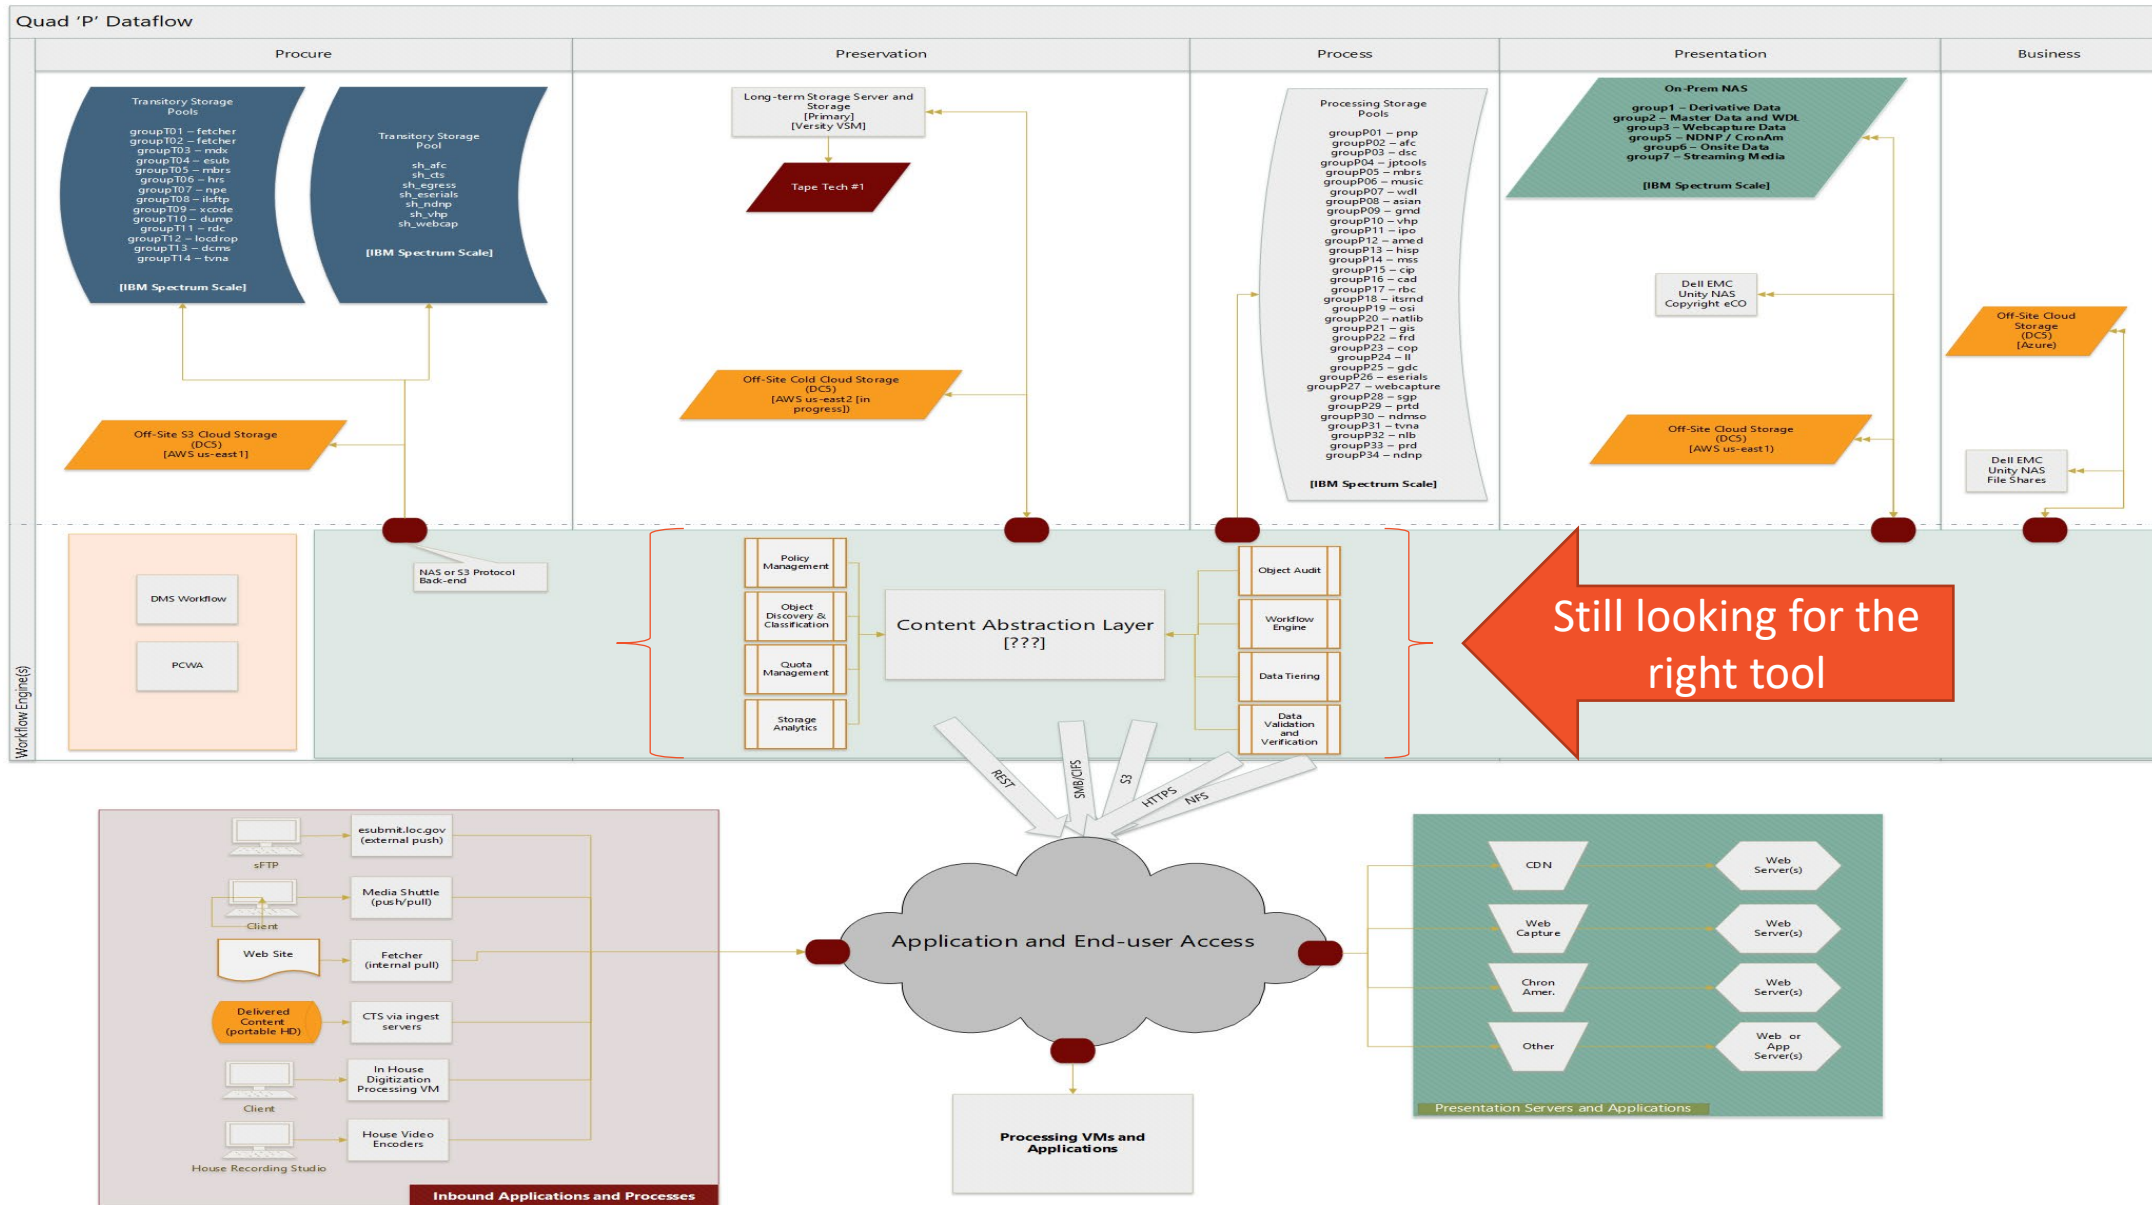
Quad 'P' Dataflow

Procure

Preservation

Process

Presentation

Business

Transitory Storage Pools

groupT01 – fetcher
groupT02 – fetcher
groupT03 – mdx
groupT04 – esub
groupT05 – mbrs
groupT06 – hrs
groupT07 – npe
groupT08 – ilsftp
groupT09 – xcode
groupT10 – dump
groupT11 – rdc
groupT12 – locdrop
groupT13 – dcms
groupT14 – tvna

[IBM Spectrum Scale]

Transitory Storage Pool

sh_afc
sh_cts
sh_egress
sh_eserials
sh_ndnp
sh_vhp
sh_webcap

[IBM Spectrum Scale]

Off-Site S3 Cloud Storage (DC5) [AWS us-east1]

Long-term Storage Server and Storage [Primary] [Versity VSM]

Tape Tech #1

Off-Site Cold Cloud Storage (DC5) [AWS us-east2 [in progress]]

Processing Storage Pools

groupP01 – pnp
groupP02 – afc
groupP03 – dsc
groupP04 – jptools
groupP05 – mbrs
groupP06 – music
groupP07 – wdl
groupP08 – asian
groupP09 – gmd
groupP10 – vhp
groupP11 – ipo
groupP12 – amed
groupP13 – hisp
groupP14 – mss
groupP15 – cip
groupP16 – cad
groupP17 – rbc
groupP18 – itsrnd
groupP19 – osi
groupP20 – natlib
groupP21 – gis
groupP22 – frd
groupP23 – cop
groupP24 – ll
groupP25 – gdc
groupP26 – eserials
groupP27 – webcapture
groupP28 – sgp
groupP29 – prtd
groupP30 – ndmso
groupP31 – tvna
groupP32 – nlb
groupP33 – prd
groupP34 – ndnp

[IBM Spectrum Scale]

On-Prem NAS

group1 – Derivative Data
group2 – Master Data and WDL
group3 – Webcapture Data
group5 – NDNP / CronAm
group6 – Onsite Data
group7 – Streaming Media

[IBM Spectrum Scale]

Dell EMC Unity NAS Copyright eCO

Off-Site Cloud Storage (DC5) [AWS us-east1]

Off-Site Cloud Storage (DC5) [Azure]

Dell EMC Unity NAS File Shares

Workflow Engine(s)

DMS Workflow

PCWA

NAS or S3 Protocol Back-end

Policy Management

Object Discovery & Classification

Quota Management

Storage Analytics

Content Abstraction Layer [???]

Object Audit

Workflow Engine

Data Tiering

Data Validation and Verification

Still looking for the right tool

REST

SMB/CIFS

S3

HTTPS

NFS

sFTP

esubmit.loc.gov (external push)

Client

Media Shuttle (push/pull)

Web Site

Fetcher (internal pull)

Delivered Content (portable HD)

CTS via ingest servers

Client

In House Digitization Processing VM

House Recording Studio

House Video Encoders

Inbound Applications and Processes

Application and End-user Access

Processing VMs and Applications

CDN

Web Server(s)

Web Capture

Web Server(s)

Chron Amer.

Web Server(s)

Other

Web or App Server(s)

Presentation Servers and Applications